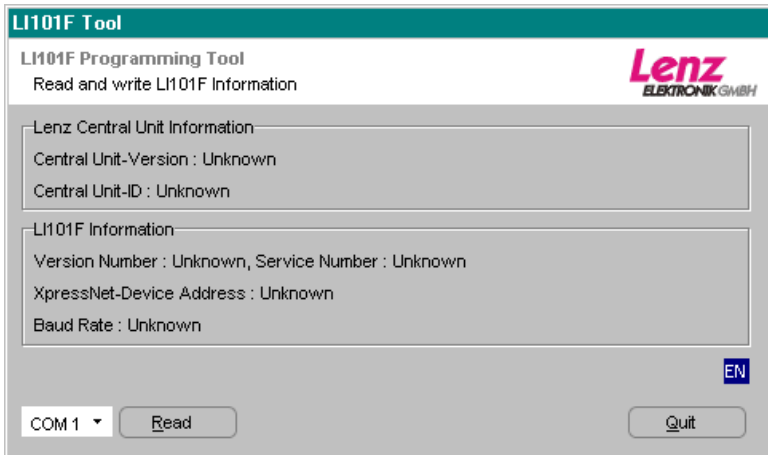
LI101F Tool

LI101F Programming Tool
Read and write LI101F Information

Lenz
ELEKTRONIK GMBH

Lenz Central Unit Information
Central Unit-Version : Unknown
Central Unit-ID : Unknown

LI101F Information
Version Number : Unknown, Service Number : Unknown
XpressNet-Device Address : Unknown
Baud Rate : Unknown

EN

COM 1
Read
Quit